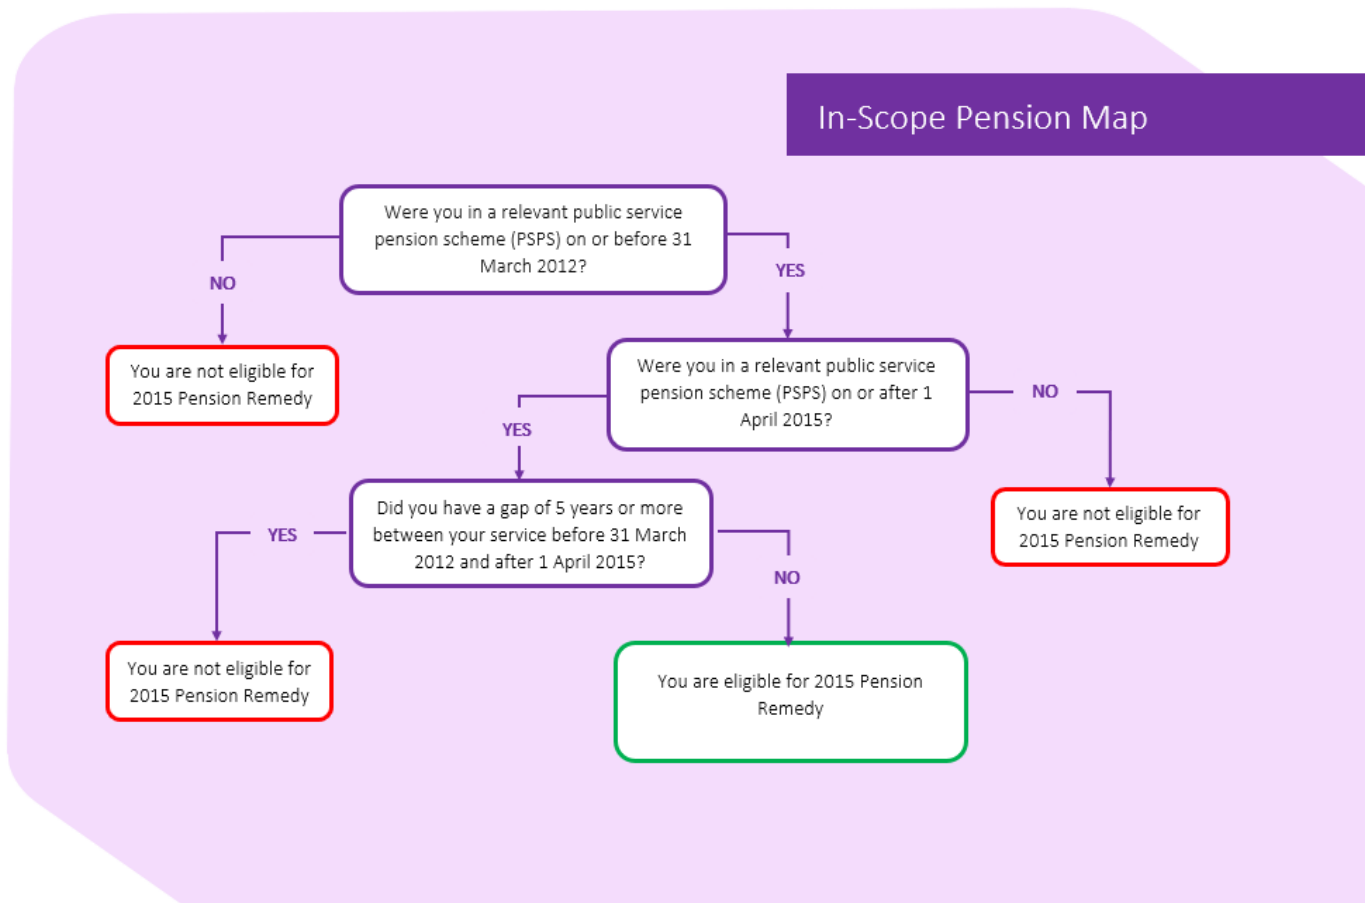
In-Scope Pension Map

Were you in a relevant public service pension scheme (PSPS) on or before 31 March 2012?

NO

You are not eligible for 2015 Pension Remedy

YES

Were you in a relevant public service pension scheme (PSPS) on or after 1 April 2015?

NO

You are not eligible for 2015 Pension Remedy

YES

Did you have a gap of 5 years or more between your service before 31 March 2012 and after 1 April 2015?

YES

You are not eligible for 2015 Pension Remedy

NO

You are eligible for 2015 Pension Remedy